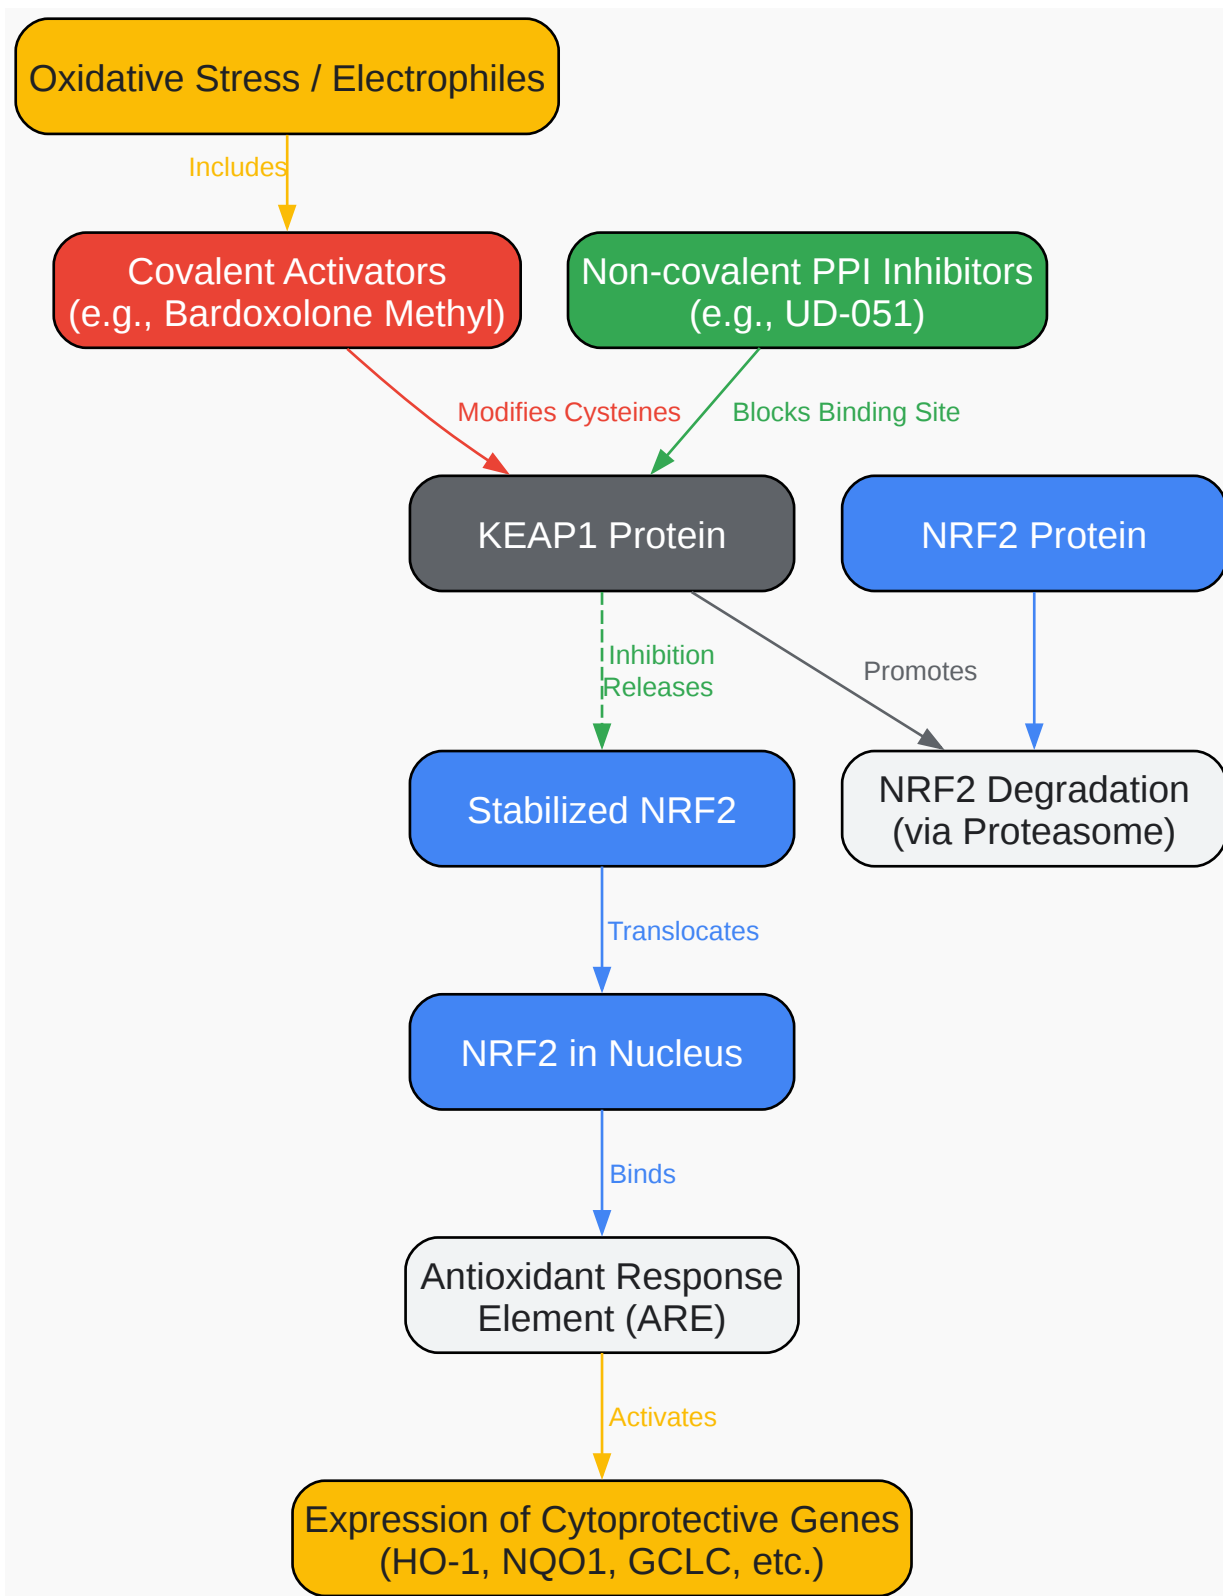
Oxidative Stress / Electrophiles

Includes

Covalent Activators
(e.g., Bardoxolone Methyl)

Non-covalent PPI Inhibitors
(e.g., UD-051)

Modifies Cysteines

Blocks Binding Site

KEAP1 Protein

NRF2 Protein

Inhibition
Releases

Promotes

Stabilized NRF2

NRF2 Degradation
(via Proteasome)

Translocates

NRF2 in Nucleus

Binds

Antioxidant Response
Element (ARE)

Activates

Expression of Cytoprotective Genes
(HO-1, NQO1, GCLC, etc.)